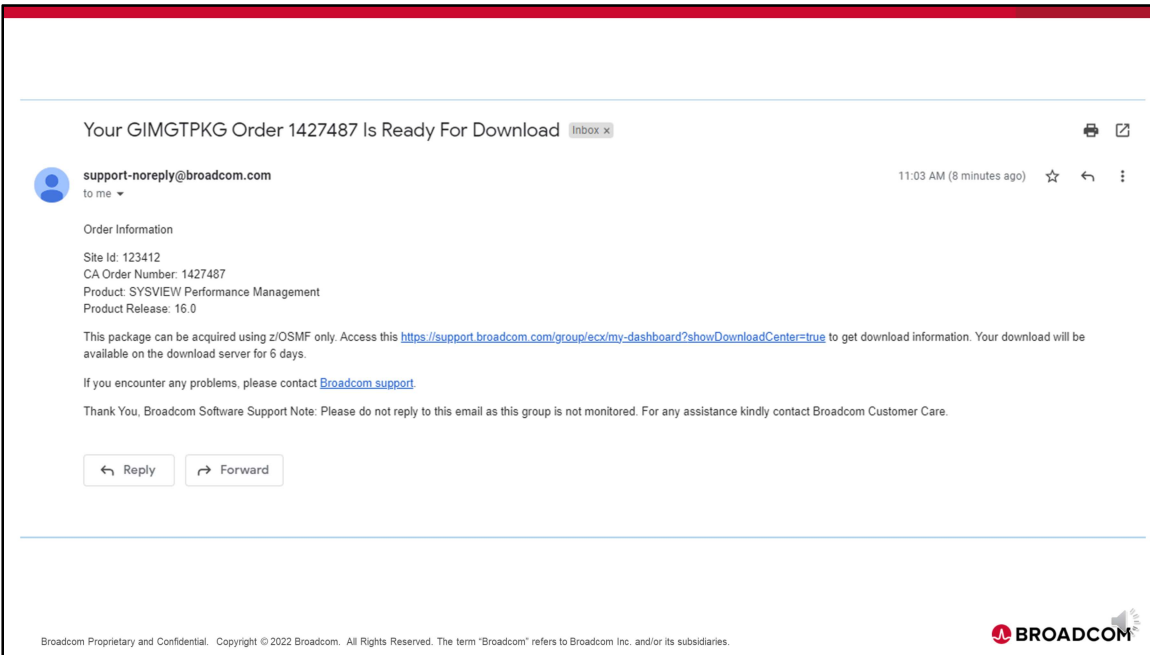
Your GIMGTPKG Order 1427487 Is Ready For Download Inbox ×

support-noreply@broadcom.com
to me

11:03 AM (8 minutes ago)

Order Information

Site Id: 123412
CA Order Number: 1427487
Product: SYSVIEW Performance Management
Product Release: 16.0

This package can be acquired using z/OSMF only. Access this https://support.broadcom.com/group/ecx/my-dashboard?showDownloadCenter=true to get download information. Your download will be available on the download server for 6 days.

If you encounter any problems, please contact Broadcom support.

Thank You, Broadcom Software Support Note: Please do not reply to this email as this group is not monitored. For any assistance kindly contact Broadcom Customer Care.

Reply Forward

Broadcom Proprietary and Confidential. Copyright © 2022 Broadcom. All Rights Reserved. The term "Broadcom" refers to Broadcom Inc. and/or its subsidiaries.

BROADCOM